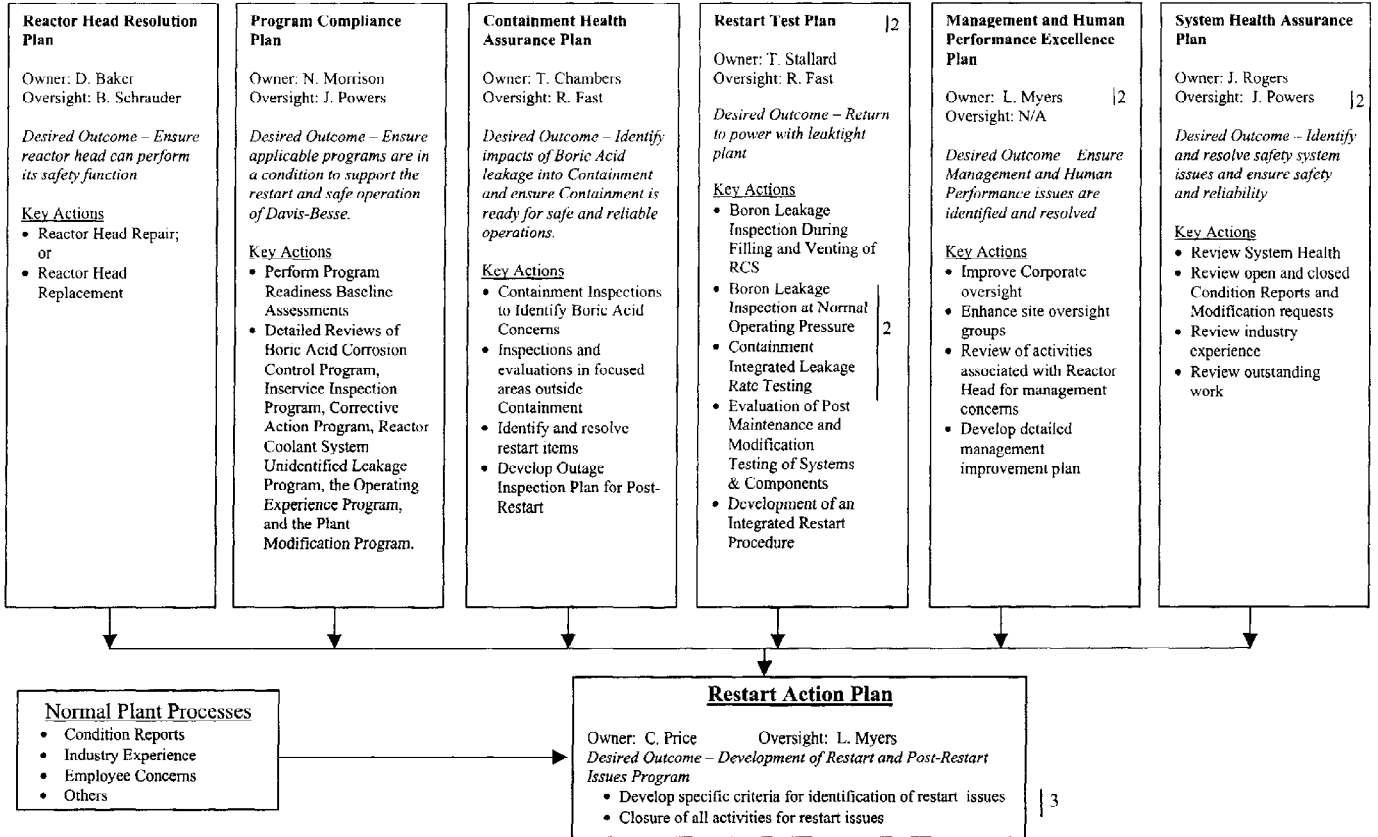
**Reactor Head Resolution Plan**

Owner: D. Baker
Oversight: B. Schrauder

*Desired Outcome – Ensure reactor head can perform its safety function*

Key Actions
- Reactor Head Repair; or
- Reactor Head Replacement

**Program Compliance Plan**

Owner: N. Morrison
Oversight: J. Powers

*Desired Outcome – Ensure applicable programs are in a condition to support the restart and safe operation of Davis-Besse.*

Key Actions
- Perform Program Readiness Baseline Assessments
- Detailed Reviews of Boric Acid Corrosion Control Program, Inservice Inspection Program, Corrective Action Program, Reactor Coolant System Unidentified Leakage Program, the Operating Experience Program, and the Plant Modification Program.

**Containment Health Assurance Plan**

Owner: T. Chambers
Oversight: R. Fast

*Desired Outcome – Identify impacts of Boric Acid leakage into Containment and ensure Containment is ready for safe and reliable operations.*

Key Actions
- Containment Inspections to Identify Boric Acid Concerns
- Inspections and evaluations in focused areas outside Containment
- Identify and resolve restart items
- Develop Outage Inspection Plan for Post-Restart

**Restart Test Plan** 2

Owner: T. Stallard
Oversight: R. Fast

*Desired Outcome – Return to power with leaktight plant*

Key Actions
- Boron Leakage Inspection During Filling and Venting of RCS
- Boron Leakage Inspection at Normal Operating Pressure
- Containment Integrated Leakage Rate Testing 2
- Evaluation of Post Maintenance and Modification Testing of Systems & Components
- Development of an Integrated Restart Procedure

**Management and Human Performance Excellence Plan**

Owner: L. Myers 2
Oversight: N/A

*Desired Outcome Ensure Management and Human Performance issues are identified and resolved*

Key Actions
- Improve Corporate oversight
- Enhance site oversight groups
- Review of activities associated with Reactor Head for management concerns
- Develop detailed management improvement plan

**System Health Assurance Plan**

Owner: J. Rogers
Oversight: J. Powers 2

*Desired Outcome – Identify and resolve safety system issues and ensure safety and reliability*

Key Actions
- Review System Health
- Review open and closed Condition Reports and Modification requests
- Review industry experience
- Review outstanding work

Normal Plant Processes
- Condition Reports
- Industry Experience
- Employee Concerns
- Others

**Restart Action Plan**

Owner: C. Price Oversight: L. Myers
*Desired Outcome – Development of Restart and Post-Restart Issues Program*
- Develop specific criteria for identification of restart issues 3
- Closure of all activities for restart issues